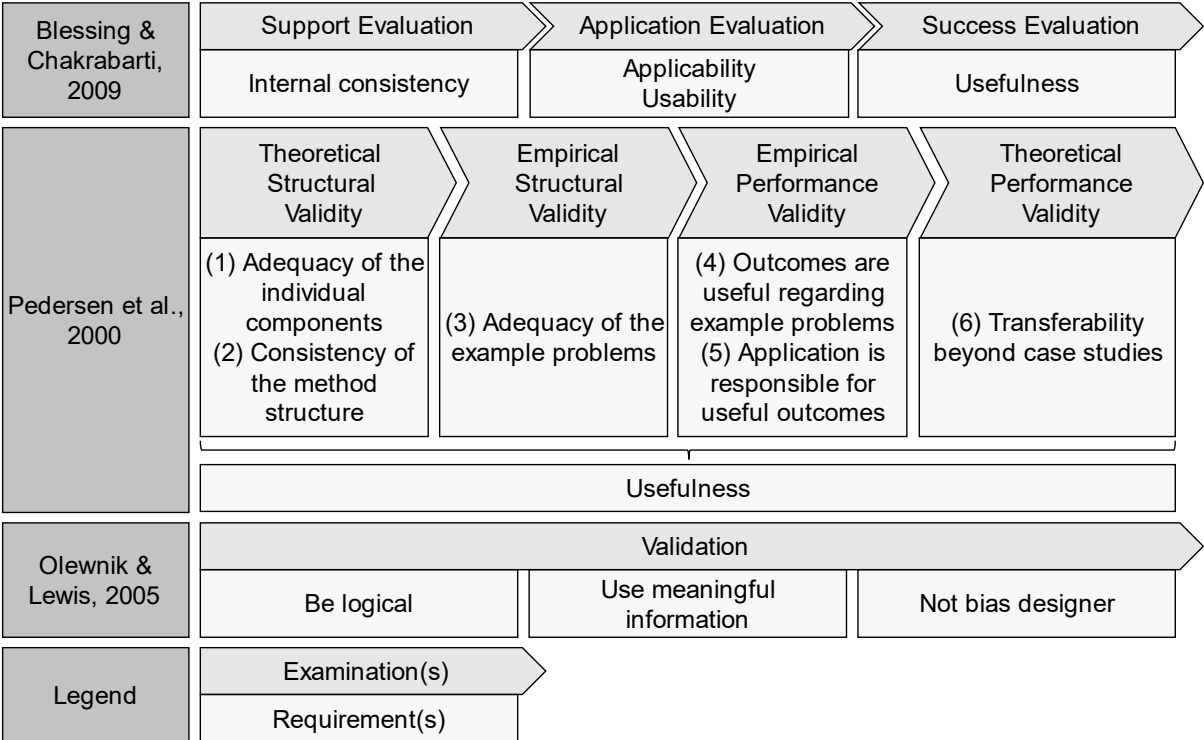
Blessing & Chakrabarti, 2009

Support Evaluation

Internal consistency

Application Evaluation

Applicability
Usability

Success Evaluation

Usefulness

Pedersen et al., 2000

Theoretical Structural Validity

(1) Adequacy of the individual components
(2) Consistency of the method structure

Empirical Structural Validity

(3) Adequacy of the example problems

Empirical Performance Validity

(4) Outcomes are useful regarding example problems
(5) Application is responsible for useful outcomes

Theoretical Performance Validity

(6) Transferability beyond case studies

Usefulness

Olewnik & Lewis, 2005

Validation

Be logical

Use meaningful information

Not bias designer

Legend

Examination(s)

Requirement(s)